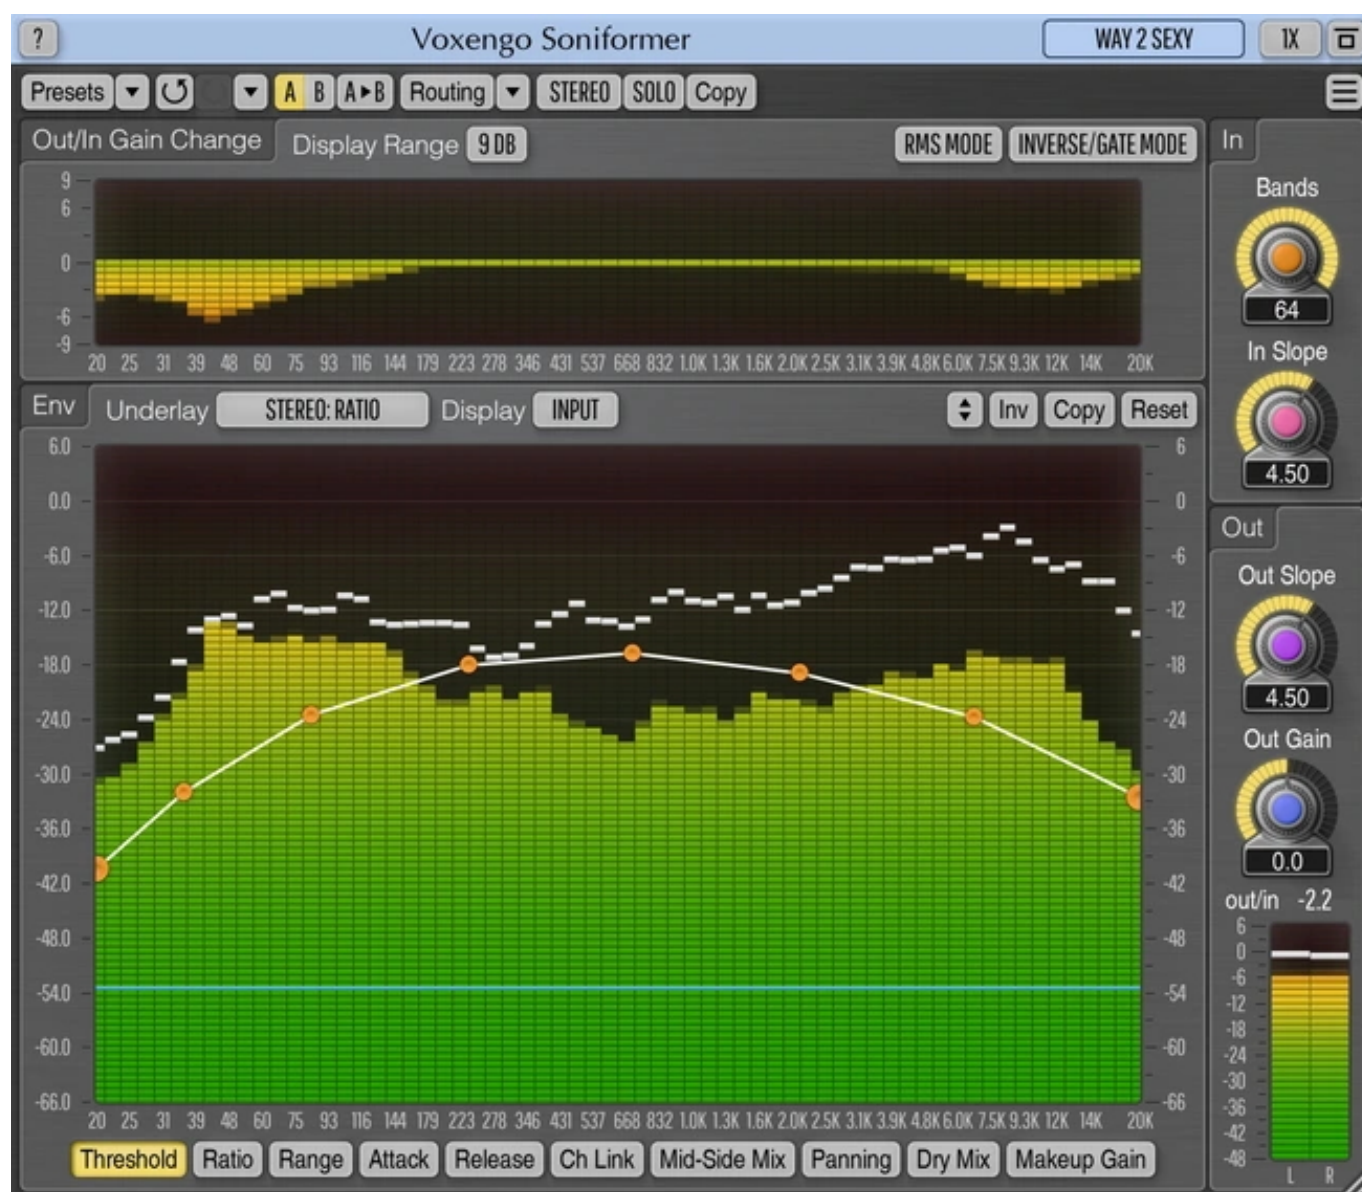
? Voxengo Soniformer WAY 2 SEXY 1X

Presets A B A▸B Routing STEREO SOLO Copy

Out/In Gain Change Display Range 9 DB RMS MODE INVERSE/GATE MODE

9 6 0 -6 -9

20 25 31 39 48 60 75 93 116 144 179 223 278 346 431 537 668 832 1.0K 1.3K 1.6K 2.0K 2.5K 3.1K 3.9K 4.8K 6.0K 7.5K 9.3K 12K 14K 20K

In
Bands
64
In Slope
4.50

Env Underlay STEREO: RATIO Display INPUT Inv Copy Reset

6.0 0.0 -6.0 -12.0 -18.0 -24.0 -30.0 -36.0 -42.0 -48.0 -54.0 -60.0 -66.0

6 0 -6 -12 -18 -24 -30 -36 -42 -48 -54 -60 -66

20 25 31 39 48 60 75 93 116 144 179 223 278 346 431 537 668 832 1.0K 1.3K 1.6K 2.0K 2.5K 3.1K 3.9K 4.8K 6.0K 7.5K 9.3K 12K 14K 20K

Out
Out Slope
4.50
Out Gain
0.0
out/in -2.2
6 0 -6 -12 -18 -24 -30 -36 -42 -48
L R

Threshold Ratio Range Attack Release Ch Link Mid-Side Mix Panning Dry Mix Makeup Gain